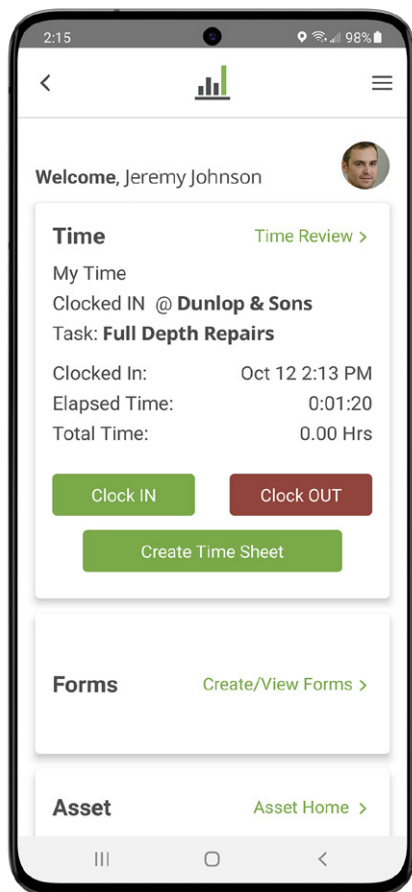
2:15 98%

<

Welcome, Jeremy Johnson

Time
Time Review >
My Time
Clocked IN @ Dunlop & Sons
Task: Full Depth Repairs

Clocked In: Oct 12 2:13 PM
Elapsed Time: 0:01:20
Total Time: 0.00 Hrs

Clock IN
Clock OUT
Create Time Sheet

Forms
Create/View Forms >

Asset
Asset Home >